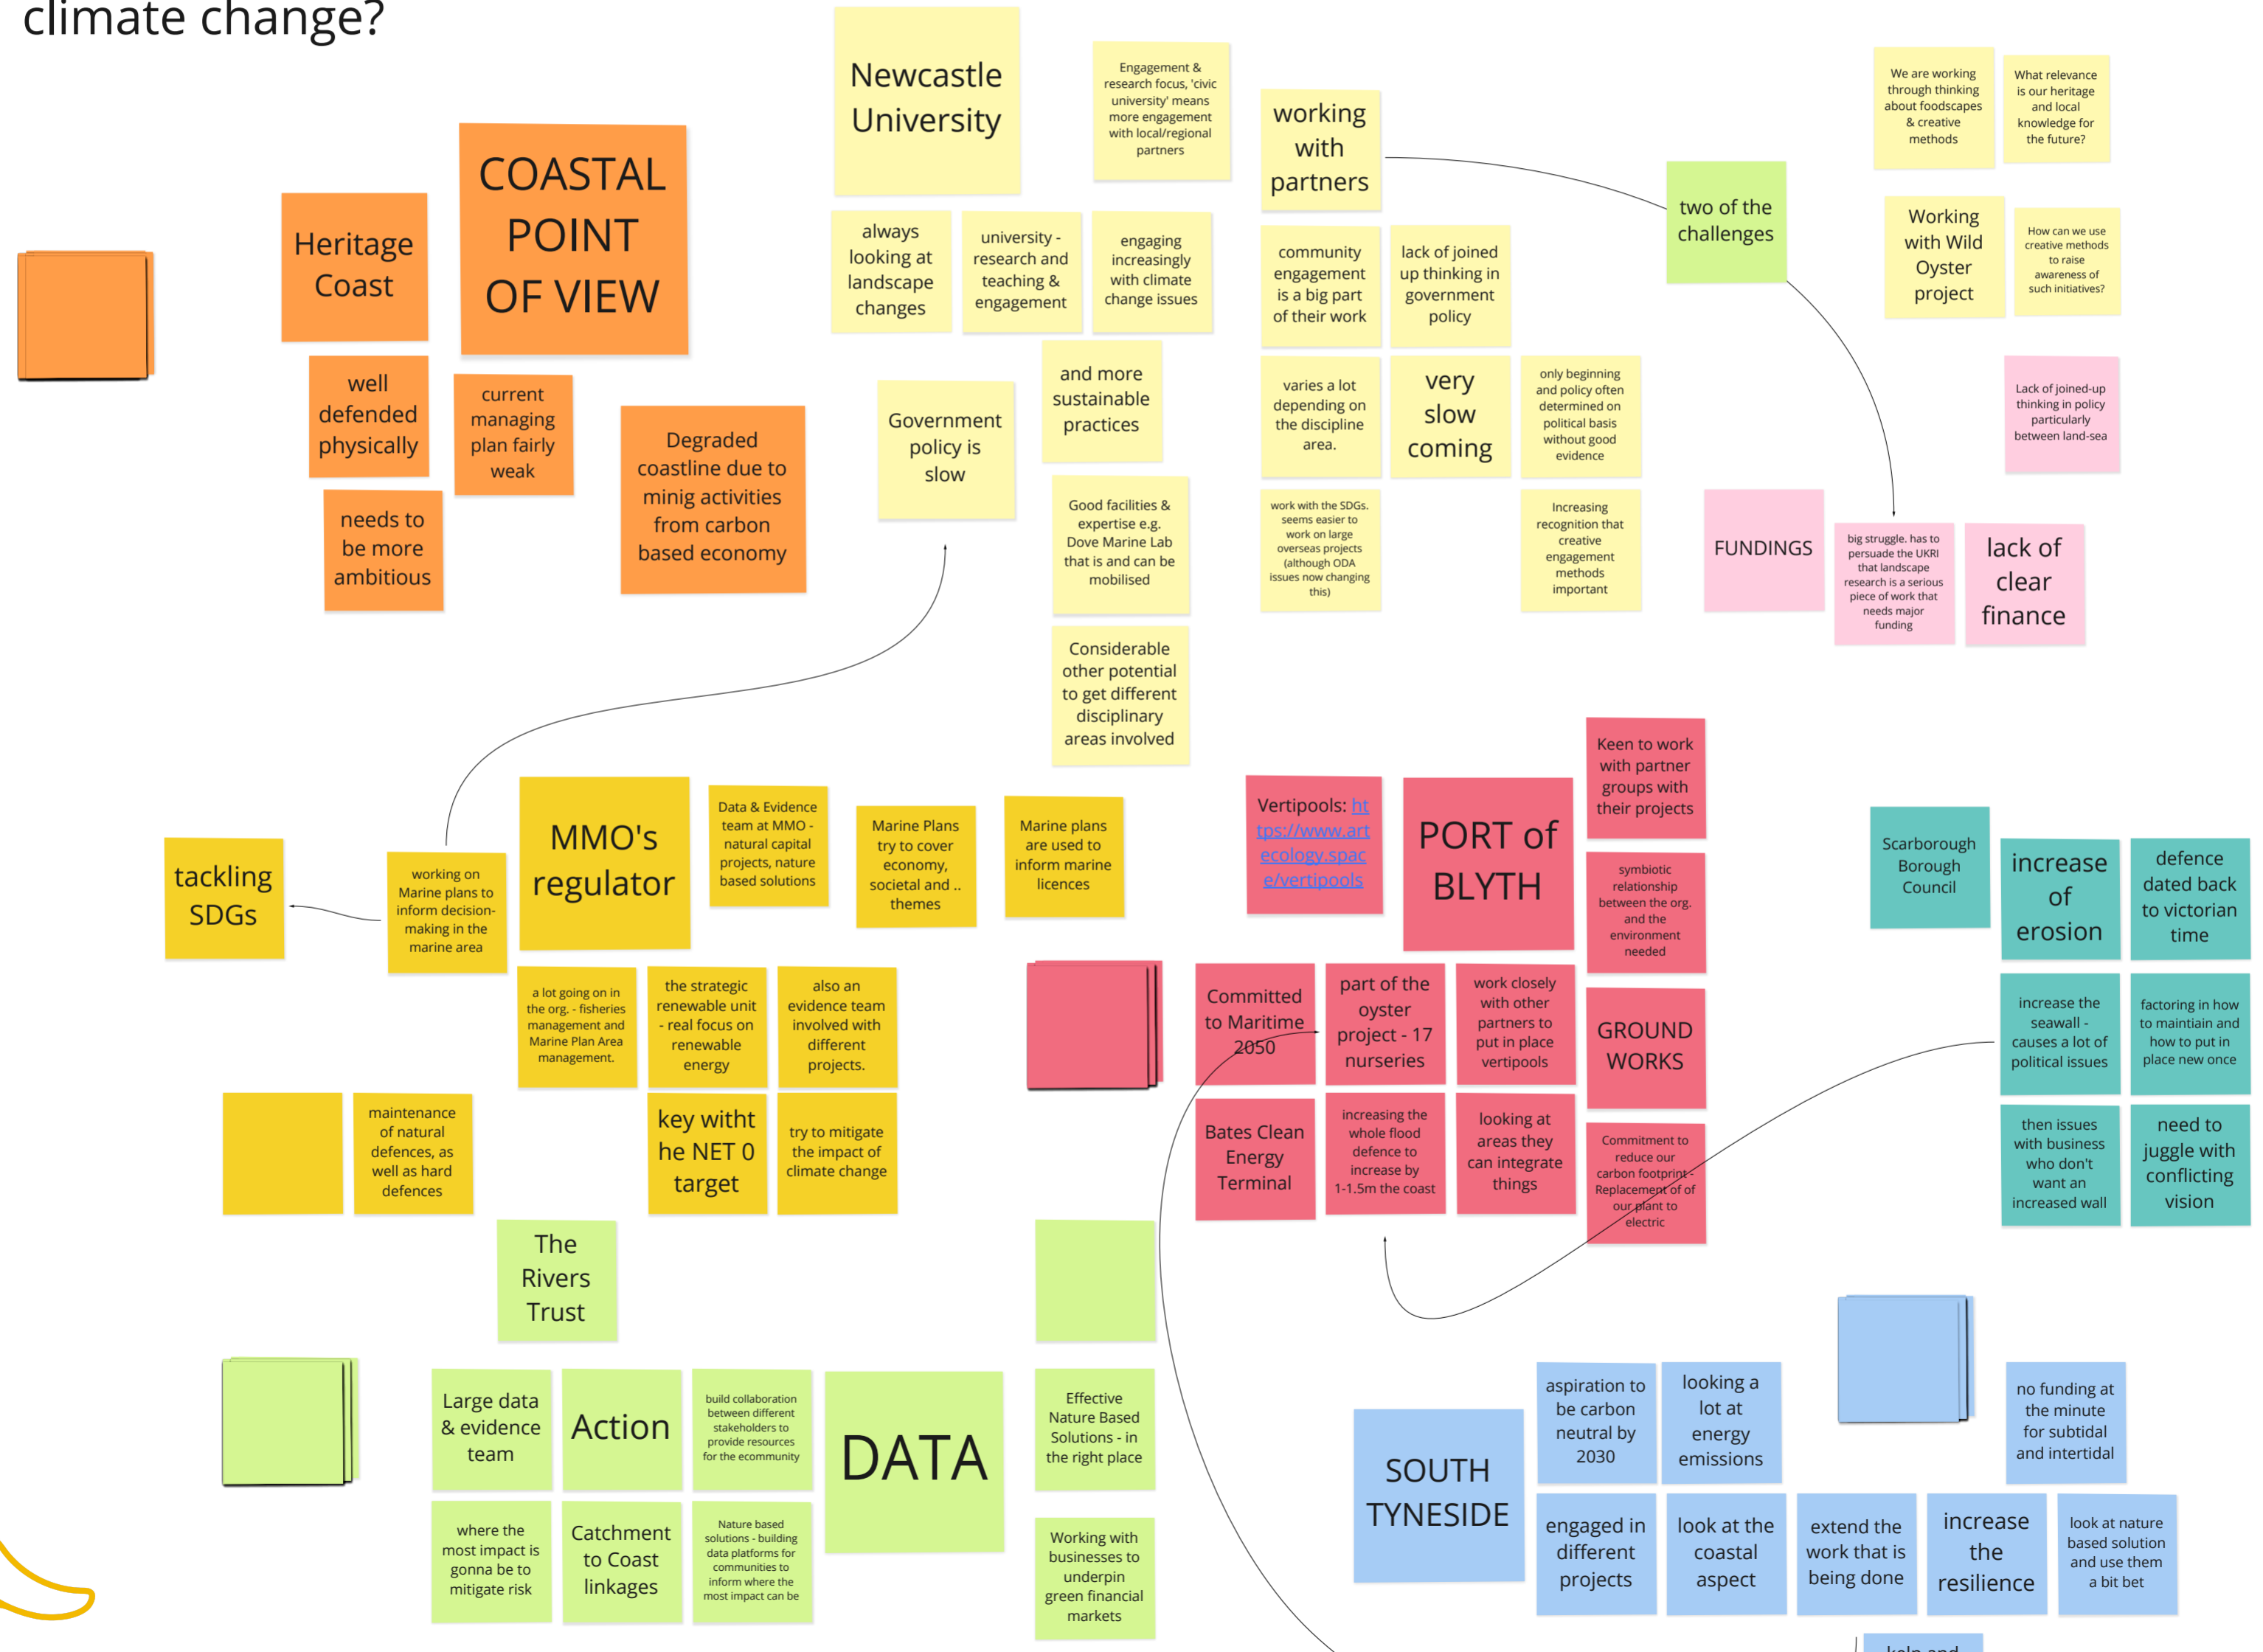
climate change?

Heritage Coast

COASTAL POINT OF VIEW

well defended physically

current managing plan fairly weak

needs to be more ambitious

Degraded coastline due to minig activities from carbon based economy

Newcastle University

Engagement & research focus, 'civic university' means more engagement with local/regional partners

always looking at landscape changes

university - research and teaching & engagement

engaging increasingly with climate change issues

Government policy is slow

and more sustainable practices

Good facilities & expertise e.g. Dove Marine Lab that is and can be mobilised

Considerable other potential to get different disciplinary areas involved

working with partners

community engagement is a big part of their work

lack of joined up thinking in government policy

varies a lot depending on the discipline area.

very slow coming

only beginning and policy often determined on political basis without good evidence

work with the SDGs. seems easier to work on large overseas projects (although ODA issues now changing this)

Increasing recognition that creative engagement methods important

two of the challenges

We are working through thinking about foodscapes & creative methods

What relevance is our heritage and local knowledge for the future?

Working with Wild Oyster project

How can we use creative methods to raise awareness of such initiatives?

Lack of joined-up thinking in policy particularly between land-sea

FUNDINGS

big struggle. has to persuade the UKRI that landscape research is a serious piece of work that needs major funding

lack of clear finance

tackling SDGs

working on Marine plans to inform decision-making in the marine area

MMO's regulator

Data & Evidence team at MMO - natural capital projects, nature based solutions

Marine Plans try to cover economy, societal and .. themes

Marine plans are used to inform marine licences

a lot going on in the org. - fisheries management and Marine Plan Area management.

the strategic renewable unit - real focus on renewable energy

also an evidence team involved with different projects.

maintenance of natural defences, as well as hard defences

key witht he NET 0 target

try to mitigate the impact of climate change

The Rivers Trust

Large data & evidence team

Action

build collaboration between different stakeholders to provide resources for the ecommunity

DATA

Effective Nature Based Solutions - in the right place

where the most impact is gonna be to mitigate risk

Catchment to Coast linkages

Nature based solutions - building data platforms for communities to inform where the most impact can be

Working with businesses to underpin green financial markets

Vertipools: https://www.artecology.space/vertipools

PORT of BLYTH

Keen to work with partner groups with their projects

symbiotic relationship between the org. and the environment needed

Committed to Maritime 2050

part of the oyster project - 17 nurseries

work closely with other partners to put in place vertipools

GROUND WORKS

Bates Clean Energy Terminal

increasing the whole flood defence to increase by 1-1.5m the coast

looking at areas they can integrate things

Commitment to reduce our carbon footprint - Replacement of of our plant to electric

Scarborough Borough Council

increase of erosion

defence dated back to victorian time

increase the seawall - causes a lot of political issues

factoring in how to maintiain and how to put in place new once

then issues with business who don't want an increased wall

need to juggle with conflicting vision

SOUTH TYNESIDE

aspiration to be carbon neutral by 2030

looking a lot at energy emissions

no funding at the minute for subtidal and intertidal

engaged in different projects

look at the coastal aspect

extend the work that is being done

increase the resilience

look at nature based solution and use them a bit bet

kelp and